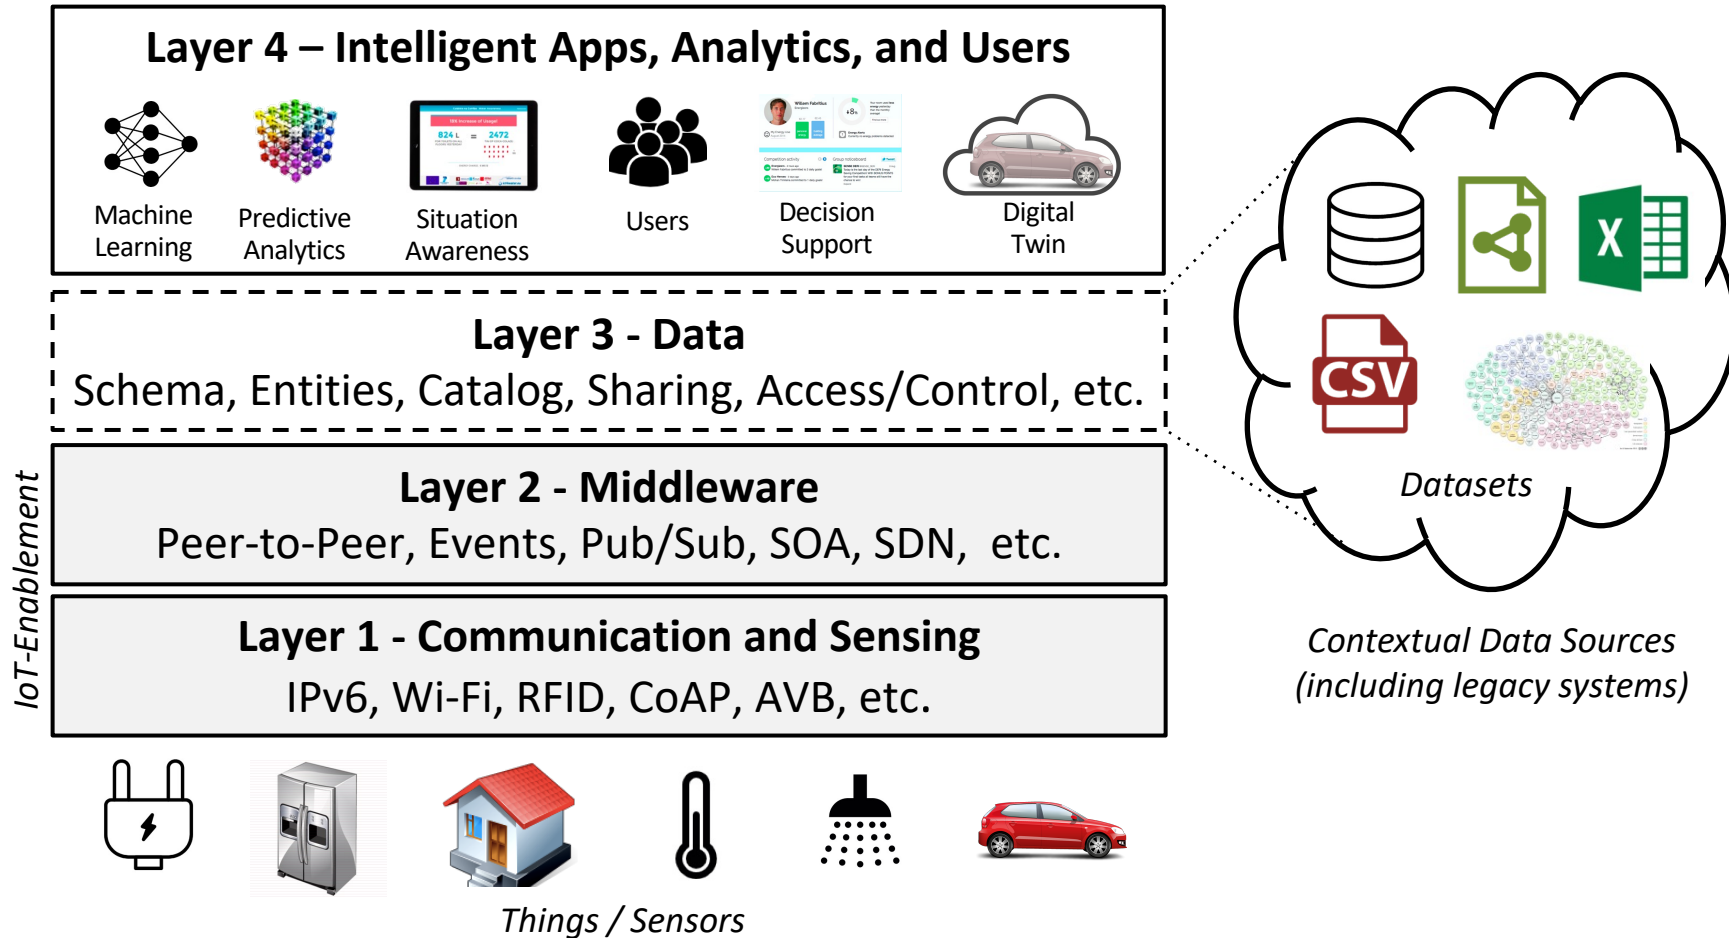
Layer 4 – Intelligent Apps, Analytics, and Users

Machine Learning

Predictive Analytics

Situation Awareness

Users

Decision Support

Digital Twin

Layer 3 - Data

Schema, Entities, Catalog, Sharing, Access/Control, etc.

Layer 2 - Middleware

Peer-to-Peer, Events, Pub/Sub, SOA, SDN, etc.

Layer 1 - Communication and Sensing

IPv6, Wi-Fi, RFID, CoAP, AVB, etc.

IoT-Enablement

CSV

Datasets

Contextual Data Sources (including legacy systems)

Things / Sensors